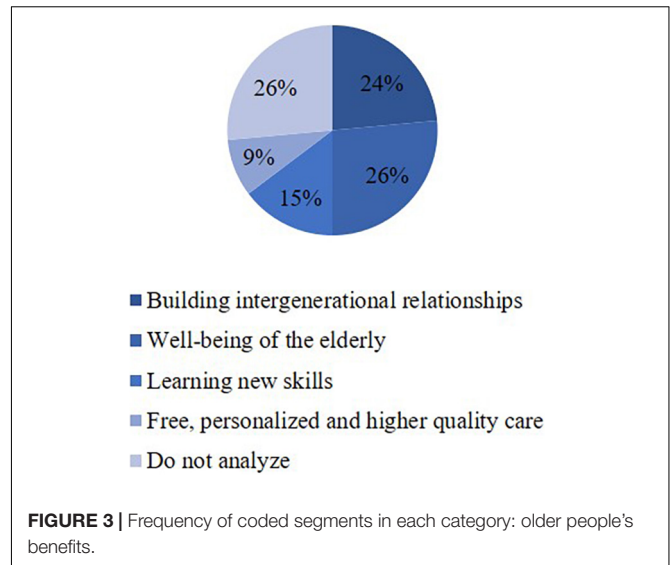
24%
26%
15%
9%
26%

Building intergenerational relationships
Well-being of the elderly
Learning new skills
Free, personalized and higher quality care
Do not analyze

FIGURE 3 | Frequency of coded segments in each category: older people's benefits.